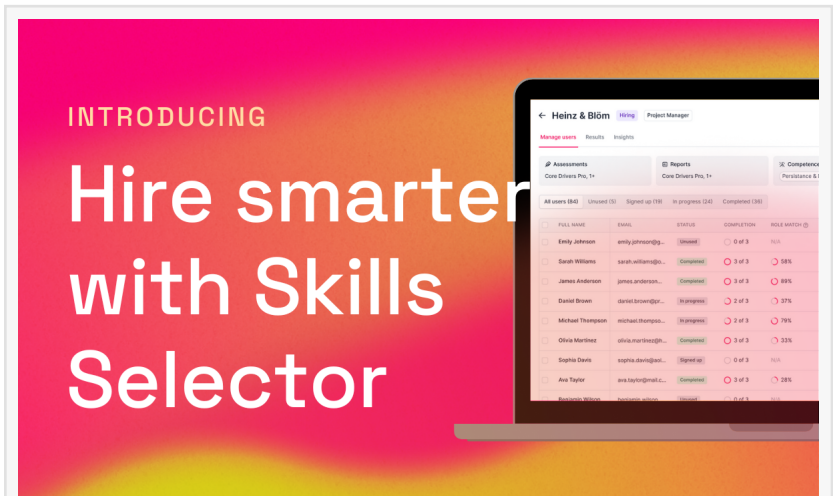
INTRODUCING

Hire smarter with Skills Selector

← Heinz & Blöm Hiring Project Manager

Manage users Results Insights

Assessments
Core Drivers Pro, 1+

Reports
Core Drivers Pro, 1+

Competence
Persistance &

All users (84) Unused (5) Signed up (19) In progress (24) Completed (36)

| FULL NAME | EMAIL | STATUS | COMPLETION | ROLE MATCH |
|---|---|---|---|---|
| Emily Johnson | emily.johnson@g... | Unused | 0 of 3 | N/A |
| Sarah Williams | sarah.williams@o... | Completed | 3 of 3 | 58% |
| James Anderson | james.anderson@... | Completed | 3 of 3 | 89% |
| Daniel Brown | daniel.brown@pr... | In progress | 2 of 3 | 37% |
| Michael Thompson | michael.thompso... | In progress | 2 of 3 | 79% |
| Olivia Martinez | olivia.martinez@h... | Completed | 3 of 3 | 33% |
| Sophia Davis | sophia.davis@ao... | Signed up | 0 of 3 | N/A |
| Ava Taylor | ava.taylor@mail.c... | Completed | 3 of 3 | 28% |
| Benjamin Wilson | benjamin.wilson... | Unused | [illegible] | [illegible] |